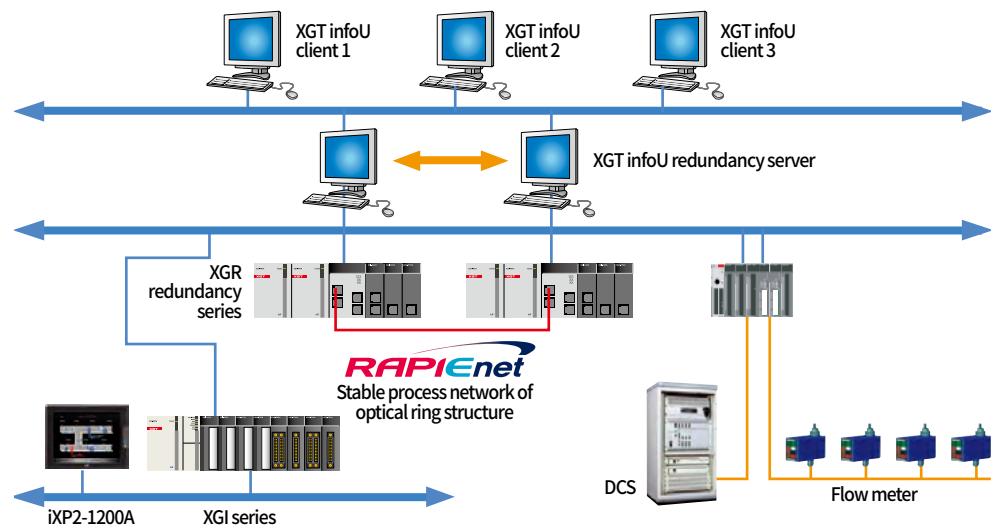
XGT infoU client 1

XGT infoU client 2

XGT infoU client 3

XGT infoU redundancy server

XGR redundancy series

RAPIEnet

Stable process network of optical ring structure

DCS

Flow meter

iXP2-1200A

XGI series